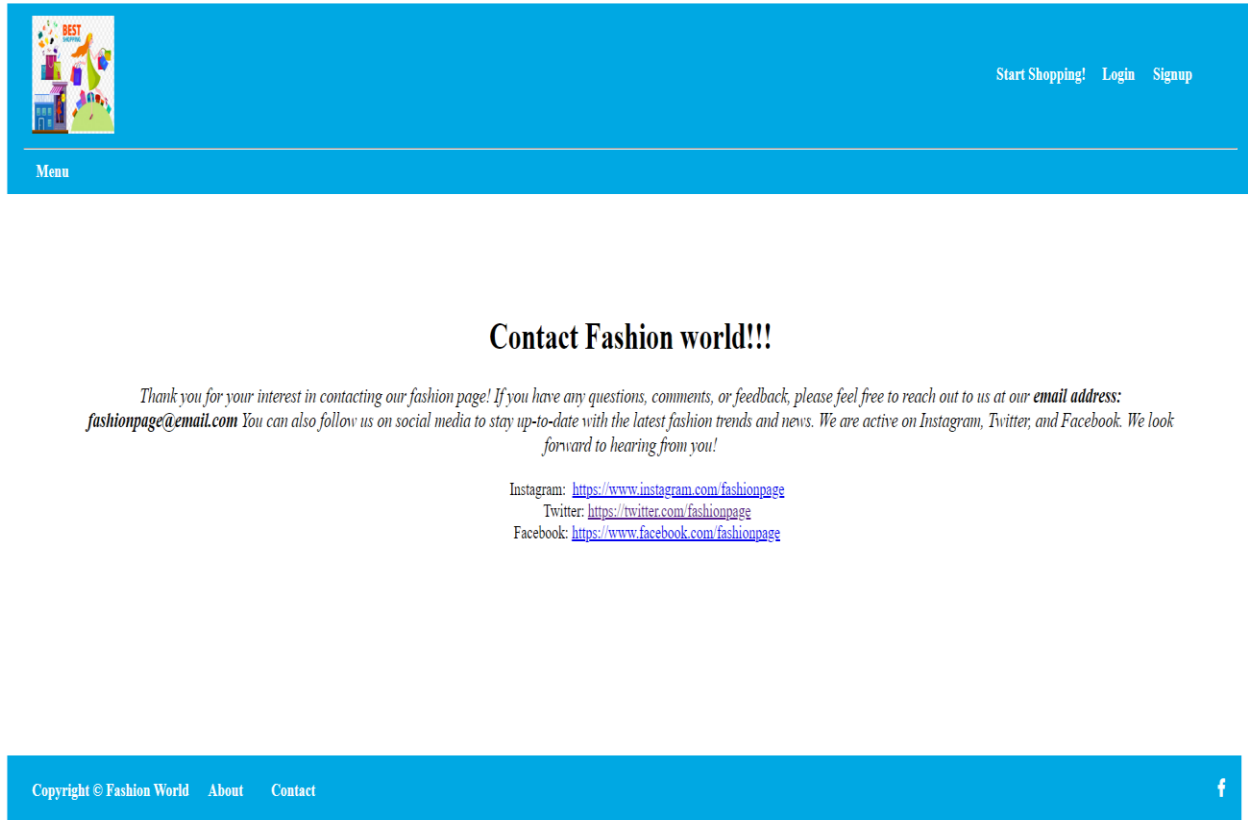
BEST SHOPPING

Start Shopping! Login Signup

Menu

Contact Fashion world!!!

Thank you for your interest in contacting our fashion page! If you have any questions, comments, or feedback, please feel free to reach out to us at our **email address: fashionpage@email.com** You can also follow us on social media to stay up-to-date with the latest fashion trends and news. We are active on Instagram, Twitter, and Facebook. We look forward to hearing from you!

Instagram: https://www.instagram.com/fashionpage
Twitter: https://twitter.com/fashionpage
Facebook: https://www.facebook.com/fashionpage

Copyright © Fashion World About Contact